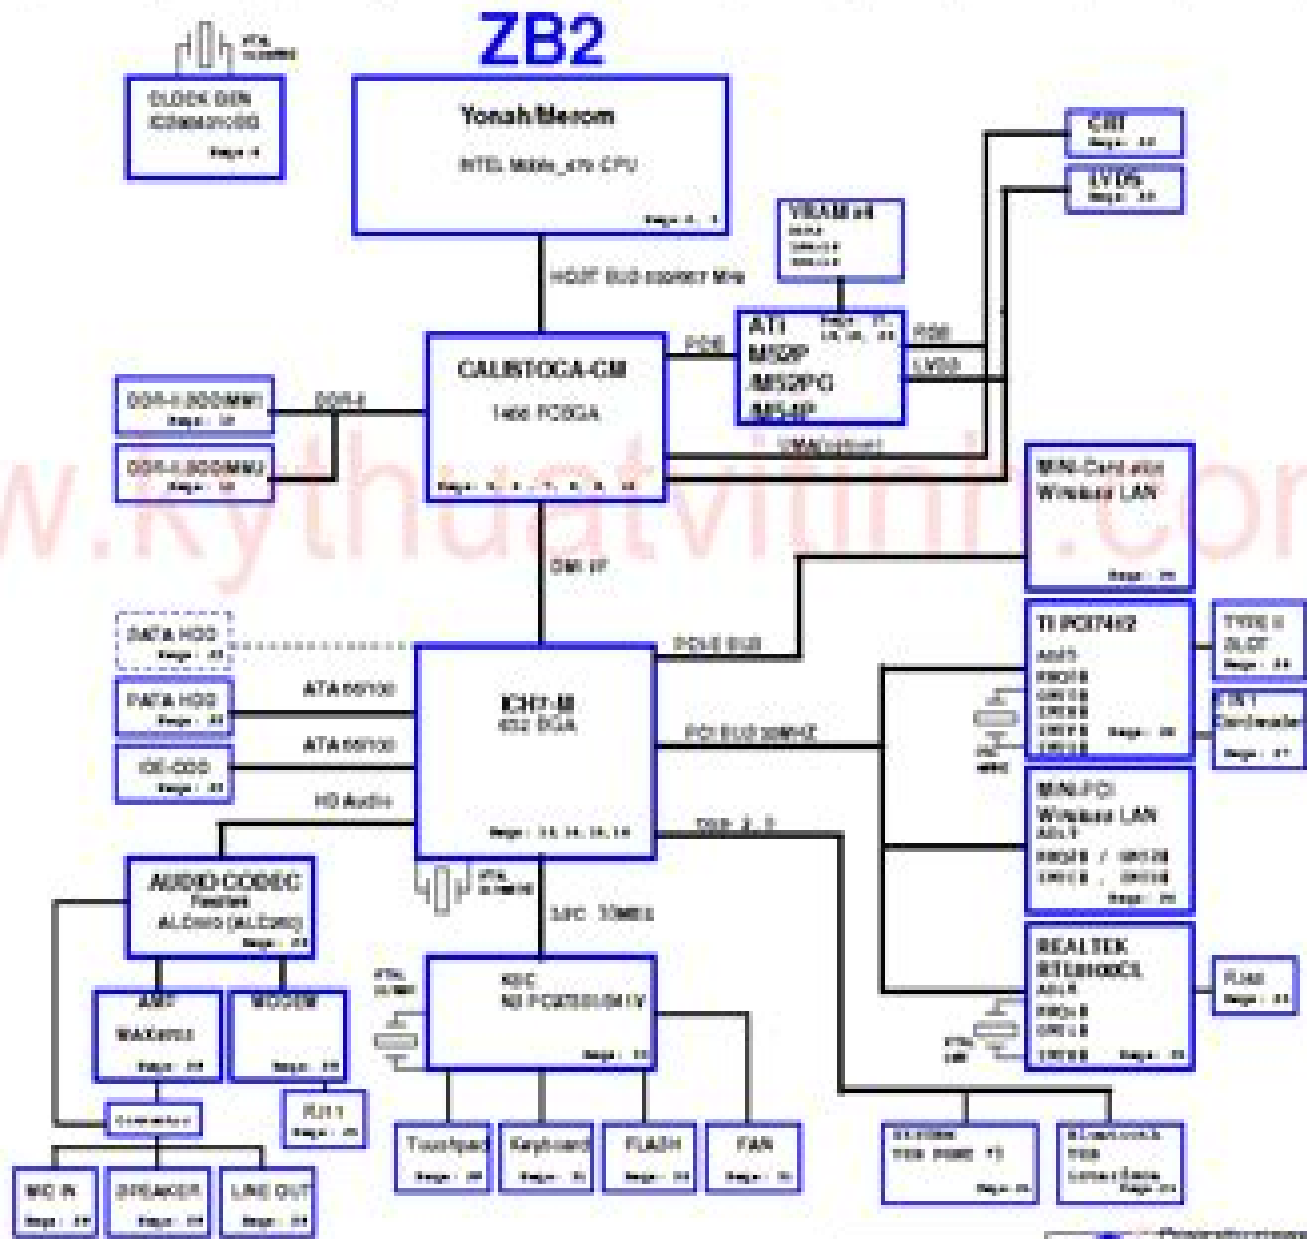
ZB2

CLOCK GEN
ICS954310BG
Page : 4

Yonah/Merom
INTEL Mobile_478 CPU
Page : 4, 5

HOST BUS 533/667 MHz

VRAM x4
Page : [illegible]

CRT
Page : 22

LVDS
Page : 22

ATI
M52P
M52PG
M54P
Page : 17, 18, 19, 20

PCIE

RGB

LVDS

DDR-II 800MM1
Page : 12

DDR-II 800MM2
Page : 12

DDR-II

CALISTOGA-GM
1466 FCBGA
Page : 6, 7, 8, 9, 10

UMA(option)

MINI-Card slot
Wireless LAN
Page : 30

DMI I/F

SATA HDD
Page : 23

PCI-E BUS

TI PCI7412
Page : 26

TYPE II SLOT
Page : 28

PATA HDD
Page : 23

ATA 66/100

ICH7-M
652 BGA

4 IN 1 Cardreader
Page : 27

IDE-ODD
Page : 23

ATA 66/100

PCI BUS 33MHZ

HD Audio

Page : 13, 14, 15, 16

MINI-PCI
Wireless LAN
Page : 30

USB 2.0

AUDIO CODEC
Realtek
ALC660 (ALC262)
Page : 33

LPC 33MHz

REALTEK
RTL8100CL
Page : 31

RJ45
Page : 31

AMP
Page : 33

MODEM
Page : 33

KBC
NS PC87591M1V
Page : 35

RJ11
Page : 35

Touchpad
Page : 36

Keyboard
Page : 36

FLASH
Page : 35

FAN
Page : 36

MIC IN
Page : 33

SPEAKER
Page : 33

LINE OUT
Page : 33